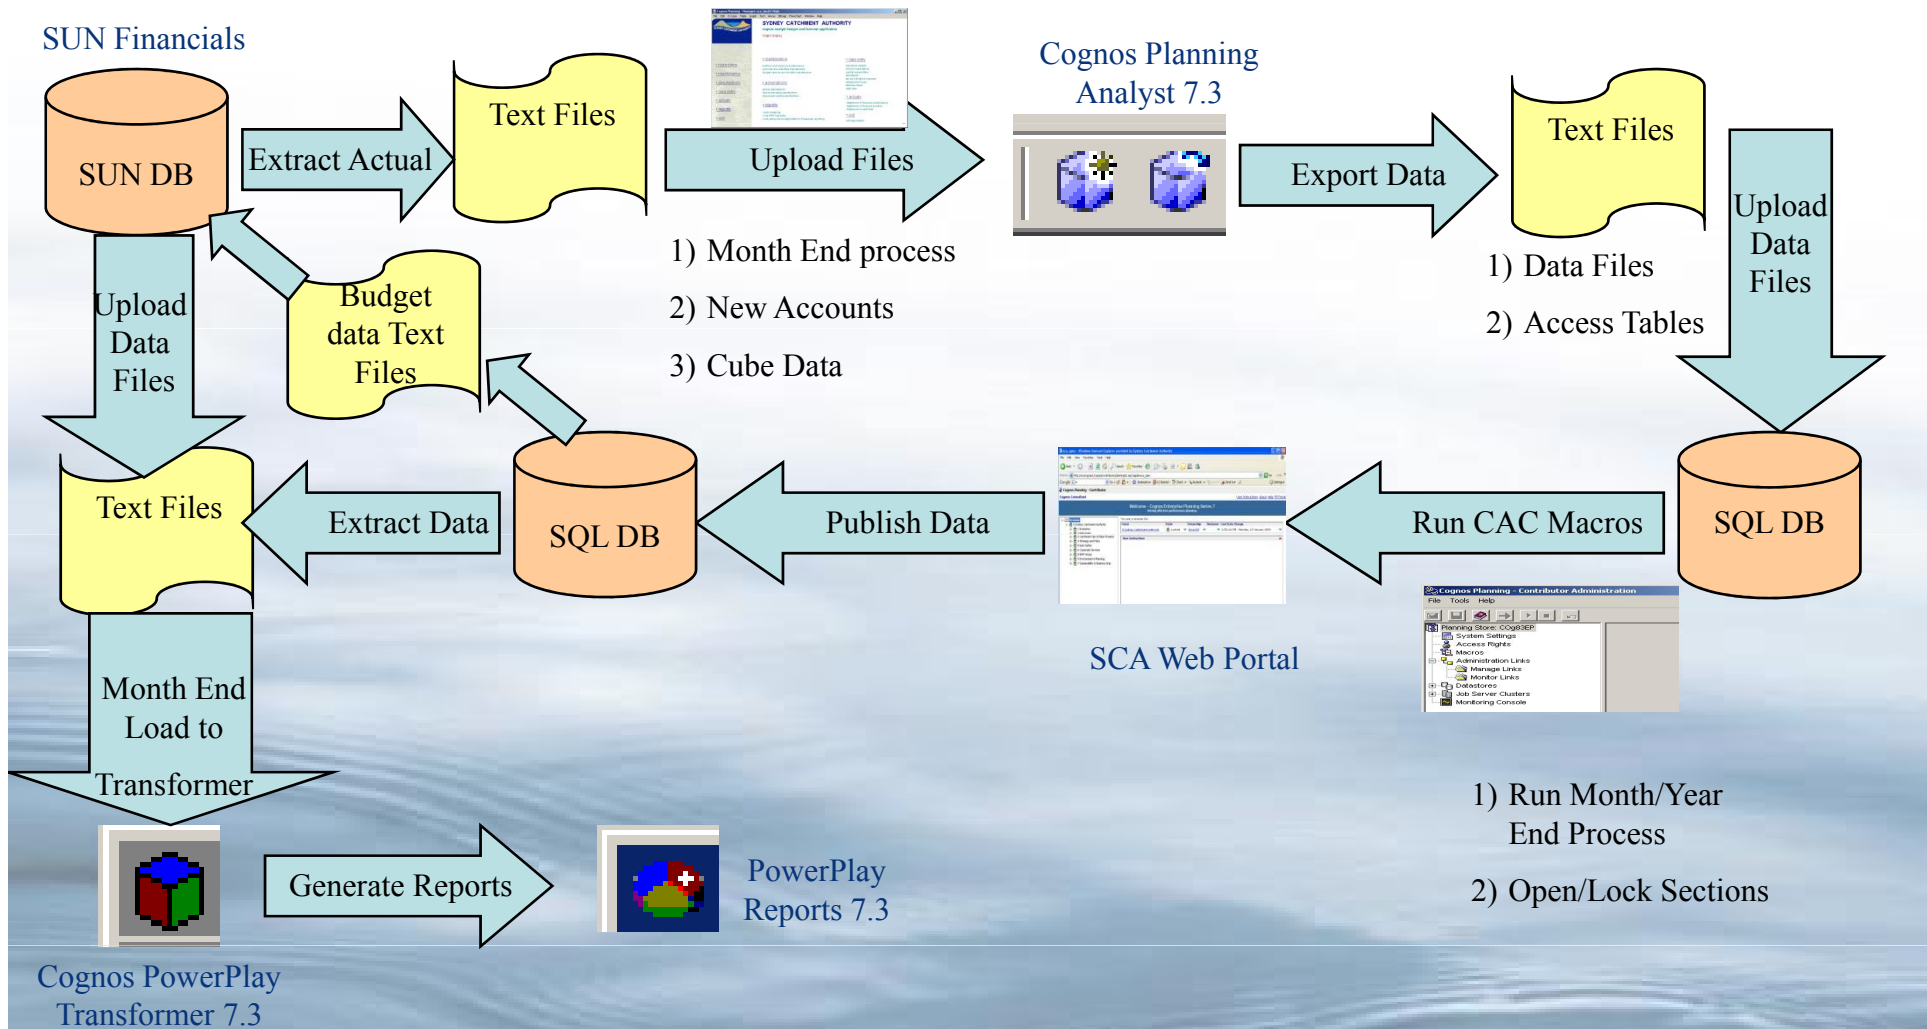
SUN Financials

SUN DB

Extract Actual

Text Files

SYDNEY CATCHMENT AUTHORITY

Upload Files

Cognos Planning Analyst 7.3

Export Data

Text Files

Upload Data Files

1) Month End process

2) New Accounts

3) Cube Data

1) Data Files

2) Access Tables

Upload Data Files

Budget data Text Files

Text Files

Extract Data

SQL DB

Publish Data

Run CAC Macros

SQL DB

SCA Web Portal

Cognos Planning - Contributor Administration

File Tools Help

Planning Store: COg83EP

System Settings

Access Rights

Macros

Administration Links

Manage Links

Monitor Links

Datastores

Job Server Clusters

Monitoring Console

Month End Load to Transformer

1) Run Month/Year End Process

2) Open/Lock Sections

Generate Reports

PowerPlay Reports 7.3

Cognos PowerPlay Transformer 7.3